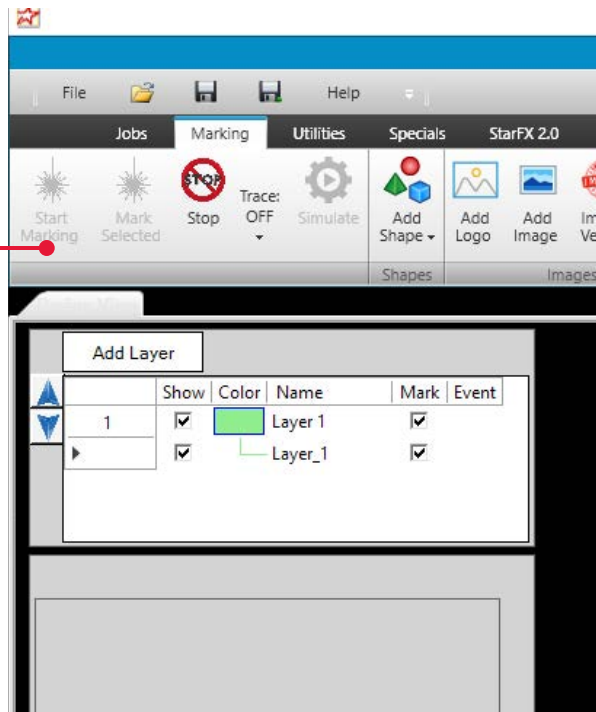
File Help

Jobs Marking Utilities Specials StarFX 2.0

Start Marking
Mark Selected
STOP
Stop
Trace: OFF
Simulate
Add Shape
Shapes
Add Logo
Add Image
Im Ve
Images

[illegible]

Add Layer

| | Show | Color | Name | Mark | Event |
|---|---|---|---|---|---|
| 1 | ☑ | | Layer 1 | ☑ | |
| ▸ | ☑ | | Layer_1 | ☑ | |